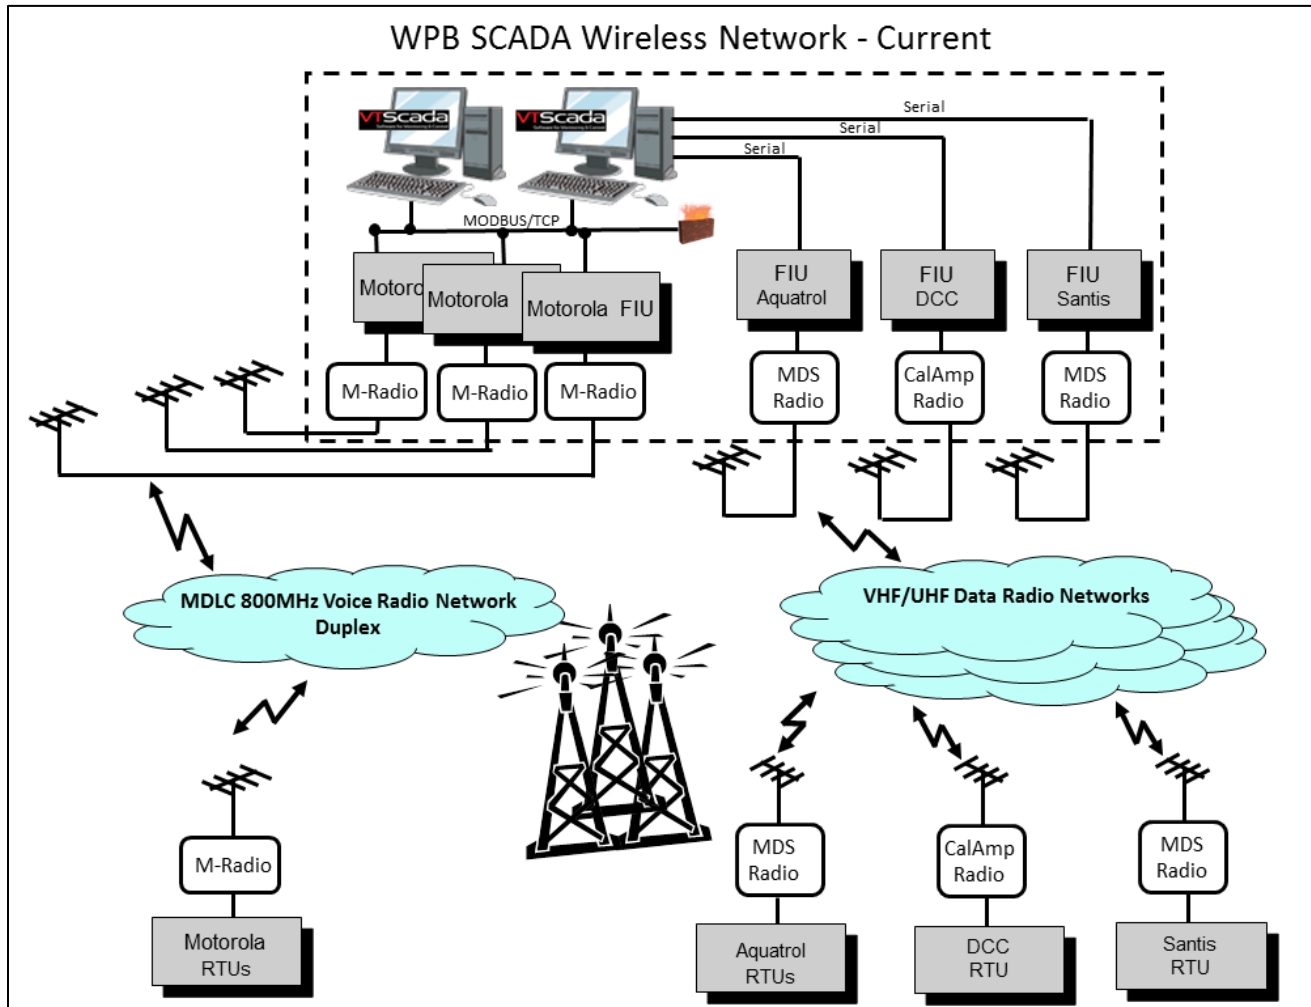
WPB SCADA Wireless Network - Current

VTScada

VTScada

Serial

Serial

Serial

MODBUS/TCP

Motoro

Motorola

Motorola FIU

FIU
Aquatrol

FIU
DCC

FIU
Santis

M-Radio

M-Radio

M-Radio

MDS
Radio

CalAmp
Radio

MDS
Radio

MDLC 800MHz Voice Radio Network
Duplex

VHF/UHF Data Radio Networks

M-Radio

Motorola
RTUs

MDS
Radio

Aquatrol
RTUs

CalAmp
Radio

DCC
RTU

MDS
Radio

Santis
RTU